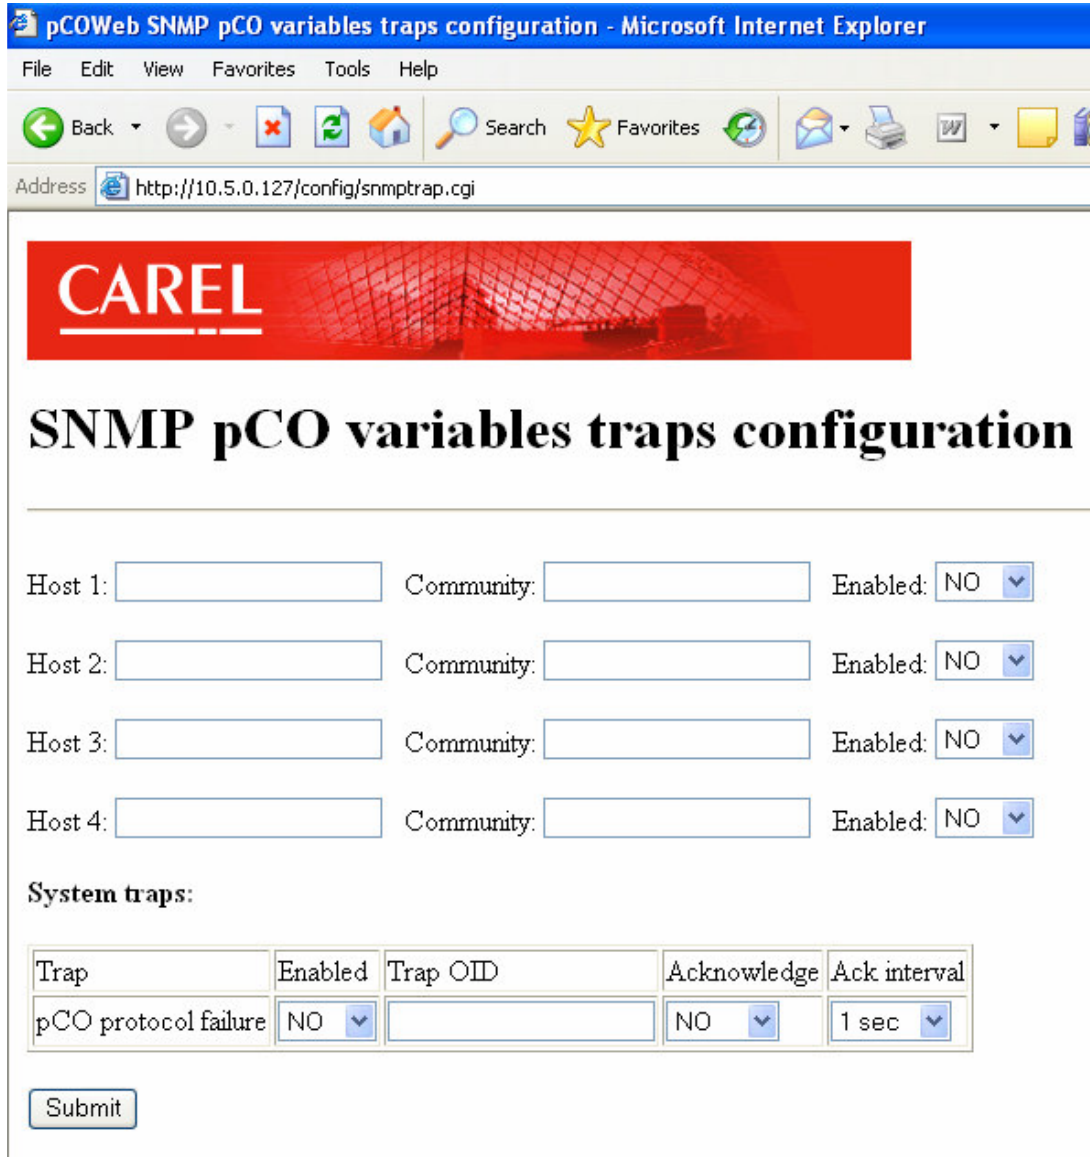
pCOWeb SNMP pCO variables traps configuration - Microsoft Internet Explorer

File Edit View Favorites Tools Help

Back Search Favorites

Address http://10.5.0.127/config/snmptrap.cgi

CAREL

SNMP pCO variables traps configuration

Host 1: Community: Enabled: NO

Host 2: Community: Enabled: NO

Host 3: Community: Enabled: NO

Host 4: Community: Enabled: NO

System traps:

| Trap | Enabled | Trap OID | Acknowledge | Ack interval |
|---|---|---|---|---|
| pCO protocol failure | NO | | NO | 1 sec |

Submit